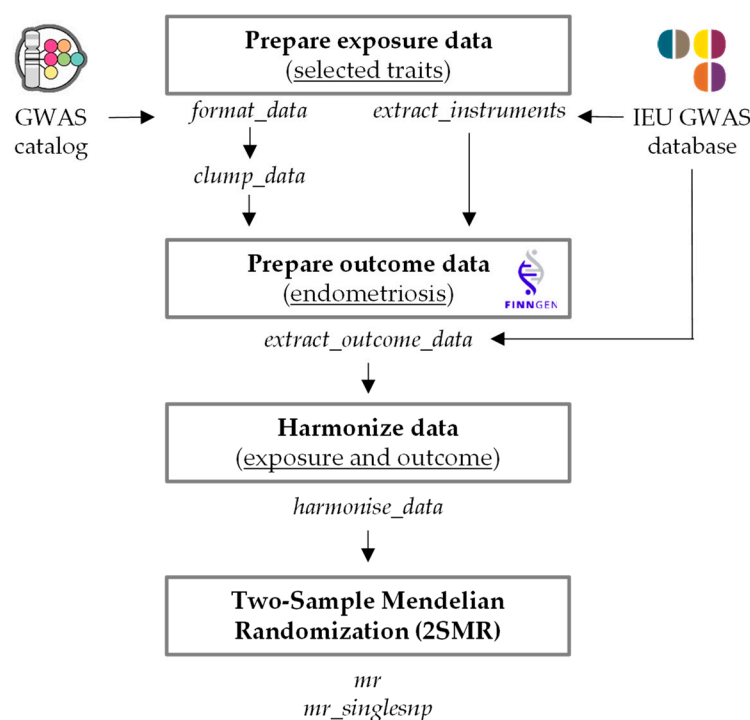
GWAS catalog

Prepare exposure data
(selected traits)

IEU GWAS database

format_data

extract_instruments

clump_data

Prepare outcome data
(endometriosis)

FINNGEN

extract_outcome_data

Harmonize data
(exposure and outcome)

harmonise_data

Two-Sample Mendelian Randomization (2SMR)

mr
mr_singlesnp